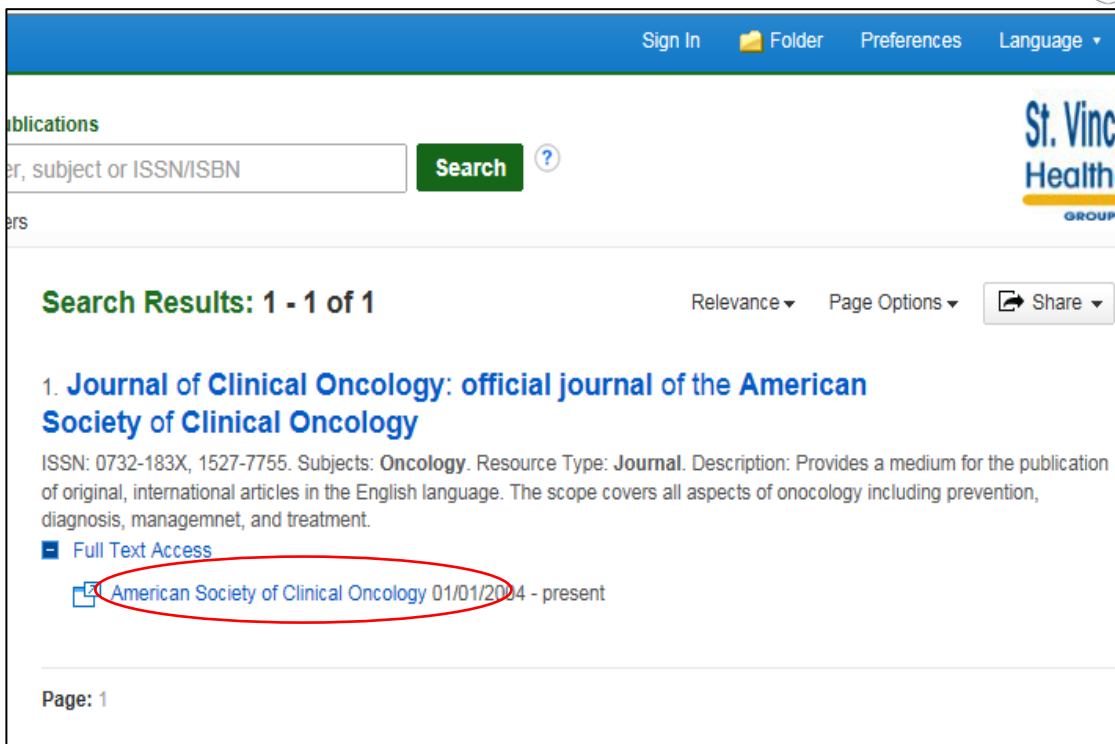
Sign In Folder Preferences Language

blications

er, subject or ISSN/ISBN Search ?

ers

St. Vinc
Health
GROUP

Search Results: 1 - 1 of 1

Relevance Page Options Share

1. Journal of Clinical Oncology: official journal of the American Society of Clinical Oncology

ISSN: 0732-183X, 1527-7755. Subjects: Oncology. Resource Type: Journal. Description: Provides a medium for the publication of original, international articles in the English language. The scope covers all aspects of onocology including prevention, diagnosis, managemnet, and treatment.

Full Text Access

American Society of Clinical Oncology 01/01/2004 - present

Page: 1